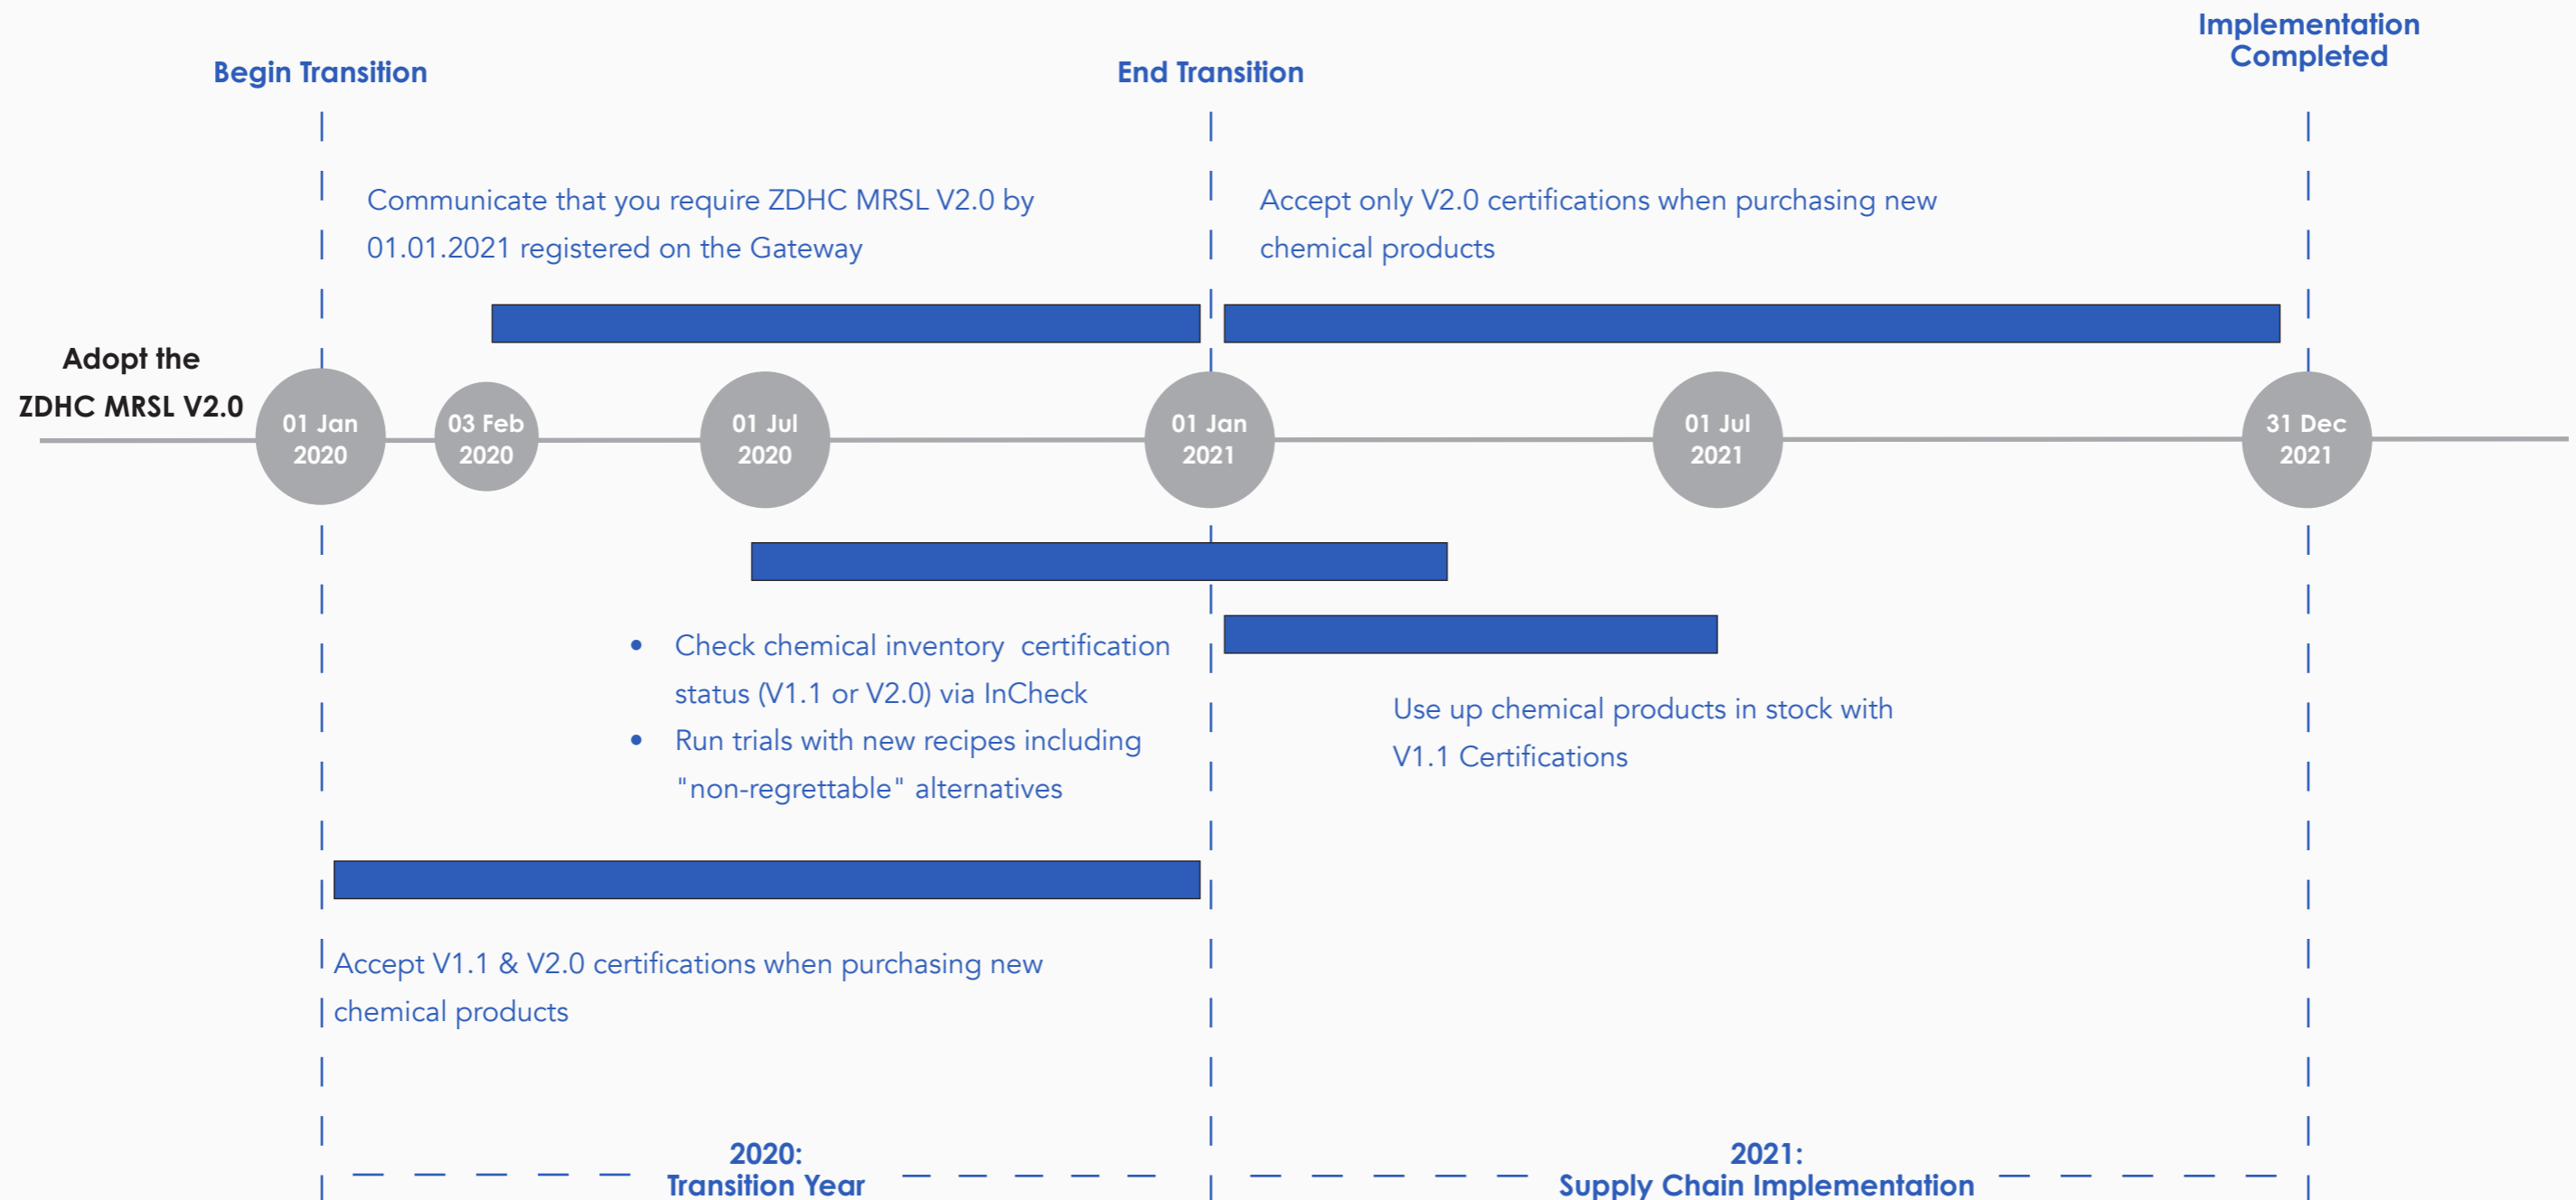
Begin Transition

End Transition

Implementation Completed

Communicate that you require ZDHC MRSL V2.0 by 01.01.2021 registered on the Gateway

Accept only V2.0 certifications when purchasing new chemical products

Adopt the ZDHC MRSL V2.0

01 Jan 2020

03 Feb 2020

01 Jul 2020

01 Jan 2021

01 Jul 2021

31 Dec 2021

- Check chemical inventory certification status (V1.1 or V2.0) via InCheck
- Run trials with new recipes including "non-regrettable" alternatives

Use up chemical products in stock with V1.1 Certifications

Accept V1.1 & V2.0 certifications when purchasing new chemical products

2020: Transition Year

2021: Supply Chain Implementation